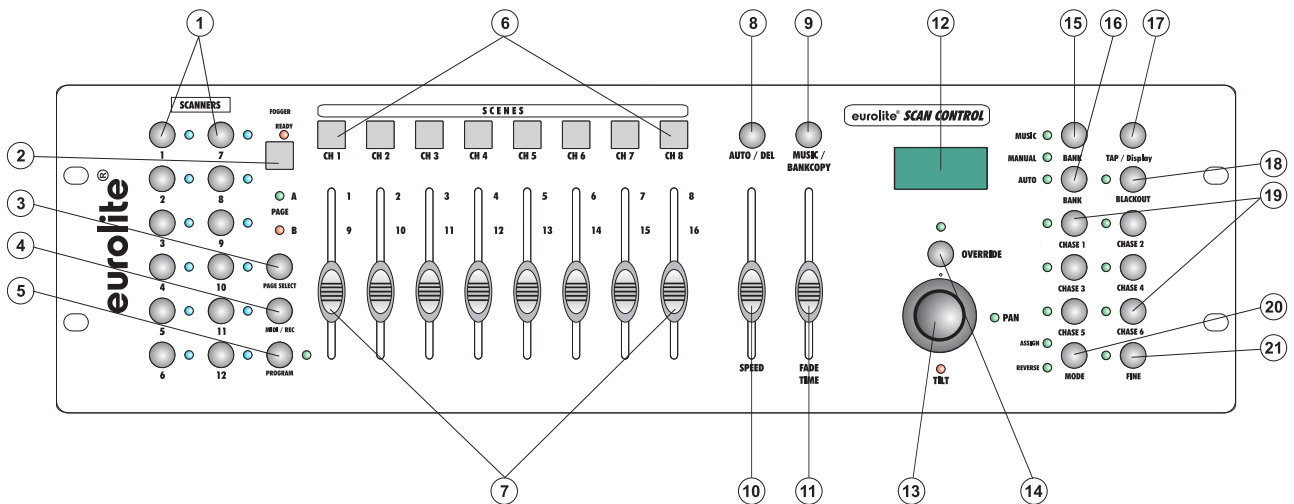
1
6
8
9
12
15
16
17
2
3
4
5
18
19
20
21
7
10
11
13
14

SCANNERS
FOGGER
READY
SCENES
eurolite® SCAN CONTROL
1
7
CH 1
CH 2
CH 3
CH 4
CH 5
CH 6
CH 7
CH 8
AUTO / DEL
MUSIC / BANKCOPY
MUSIC
MANUAL
AUTO
BANK
BANK
TAP / Display
BLACKOUT
2
8
A
PAGE
B
eurolite®
3
9
4
10
5
11
6
12
PAGE SELECT
MIDI / REC
PROGRAM
1
9
2
10
3
11
4
12
5
13
6
14
7
15
8
16
SPEED
FADE TIME
OVERRIDE
PAN
TILT
CHASE 1
CHASE 2
CHASE 3
CHASE 4
CHASE 5
CHASE 6
ASSIGN
REVERSE
MODE
FINE